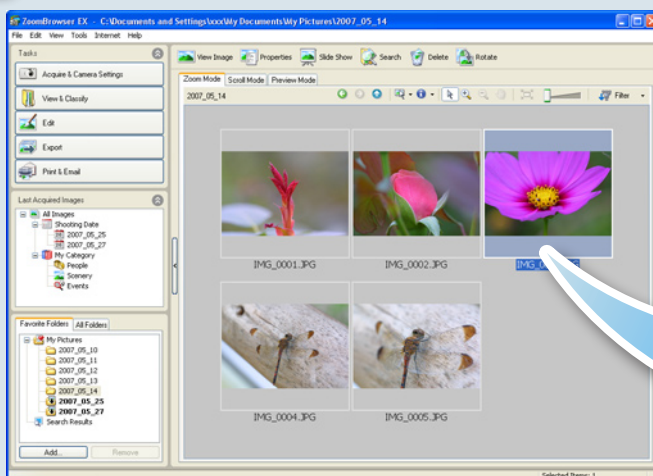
ZoomBrowser EX - C:\Documents and Settings\xxx\My Documents\My Pictures\2007_05_14

File Edit View Tools Internet Help

Tasks

Acquire & Camera Settings

View & Classify

Edit

Export

Print & Email

Last Acquired Images

All Images
Shooting Date
2007_05_25
2007_05_27
My Category
People
Scenery
Events

Favorite Folders All Folders

My Pictures
2007_05_10
2007_05_11
2007_05_12
2007_05_13
2007_05_14
2007_05_25
2007_05_27
Search Results

Add... Remove

View Image Properties Slide Show Search Delete Rotate

Zoom Mode Scroll Mode Preview Mode

2007_05_14

Filter

IMG_0001.JPG

IMG_0002.JPG

IMG_0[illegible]

IMG_0004.JPG

IMG_0005.JPG

Selected Items: 1